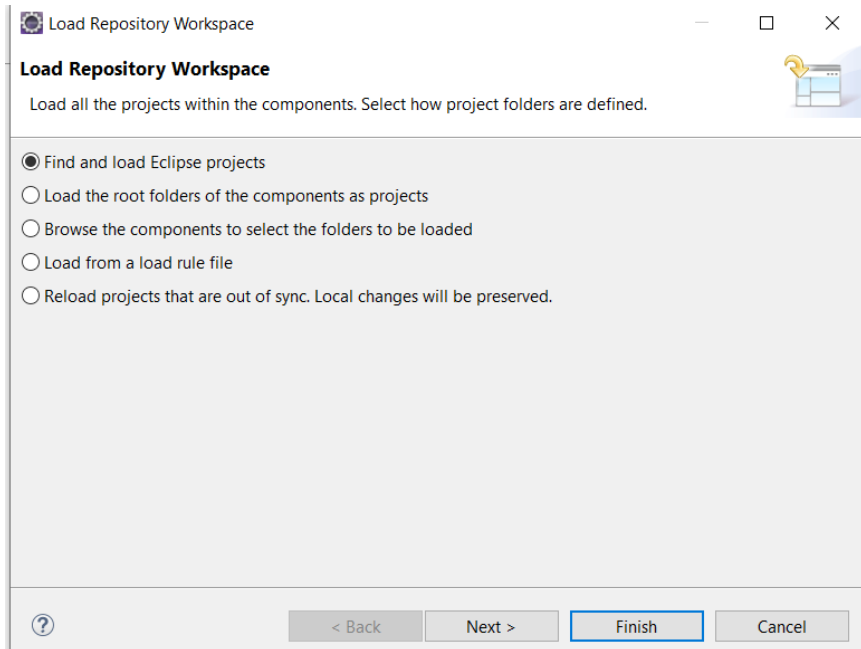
Load Repository Workspace

Load Repository Workspace

Load all the projects within the components. Select how project folders are defined.

Find and load Eclipse projects

Load the root folders of the components as projects

Browse the components to select the folders to be loaded

Load from a load rule file

Reload projects that are out of sync. Local changes will be preserved.

?

< Back

Next >

Finish

Cancel